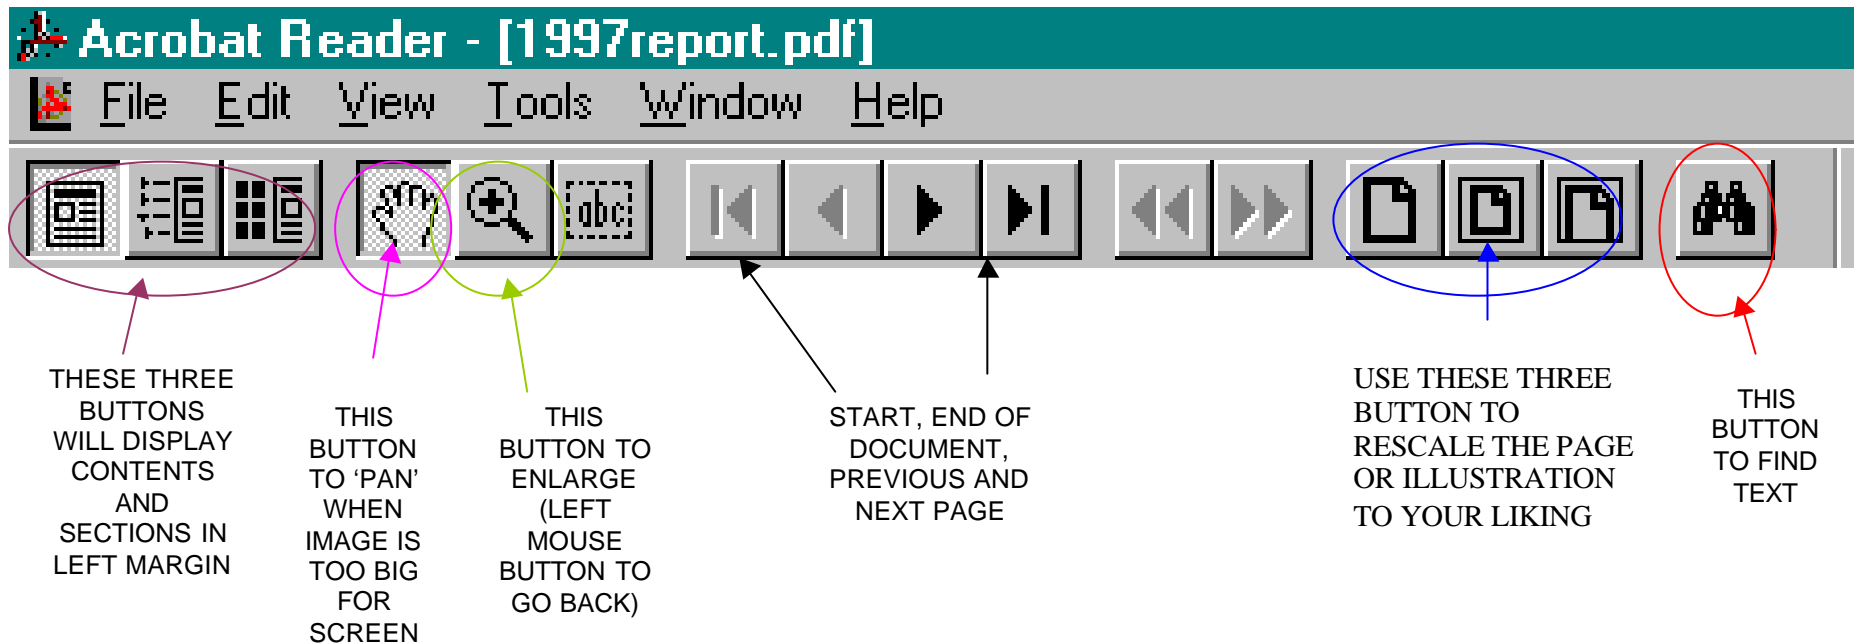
Acrobat Reader - [1997report.pdf]

File Edit View Tools Window Help

abc

THESE THREE BUTTONS WILL DISPLAY CONTENTS AND SECTIONS IN LEFT MARGIN

THIS BUTTON TO 'PAN' WHEN IMAGE IS TOO BIG FOR SCREEN

THIS BUTTON TO ENLARGE (LEFT MOUSE BUTTON TO GO BACK)

START, END OF DOCUMENT, PREVIOUS AND NEXT PAGE

USE THESE THREE BUTTON TO RESCALE THE PAGE OR ILLUSTRATION TO YOUR LIKING

THIS BUTTON TO FIND TEXT